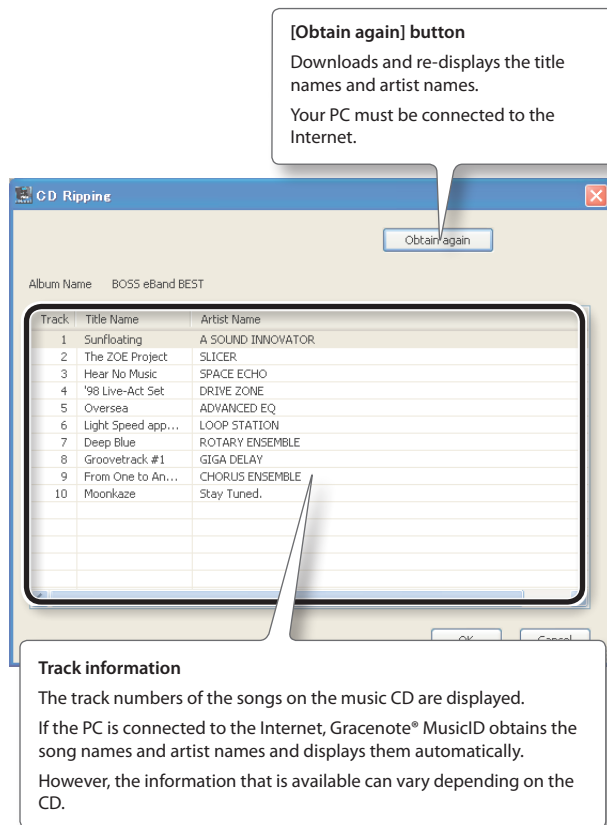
**[Obtain again] button**

Downloads and re-displays the title names and artist names.

Your PC must be connected to the Internet.

CD Ripping

Obtain again

Album Name BOSS eBand BEST

| Track | Title Name | Artist Name |
|---|---|---|
| 1 | Sunfloating | A SOUND INNOVATOR |
| 2 | The ZOE Project | SLICER |
| 3 | Hear No Music | SPACE ECHO |
| 4 | '98 Live-Act Set | DRIVE ZONE |
| 5 | Oversea | ADVANCED EQ |
| 6 | Light Speed app... | LOOP STATION |
| 7 | Deep Blue | ROTARY ENSEMBLE |
| 8 | Groovetrack #1 | GIGA DELAY |
| 9 | From One to An... | CHORUS ENSEMBLE |
| 10 | Moonkaze | Stay Tuned. |

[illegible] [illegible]

**Track information**

The track numbers of the songs on the music CD are displayed.

If the PC is connected to the Internet, Gracenote® MusicID obtains the song names and artist names and displays them automatically.

However, the information that is available can vary depending on the CD.